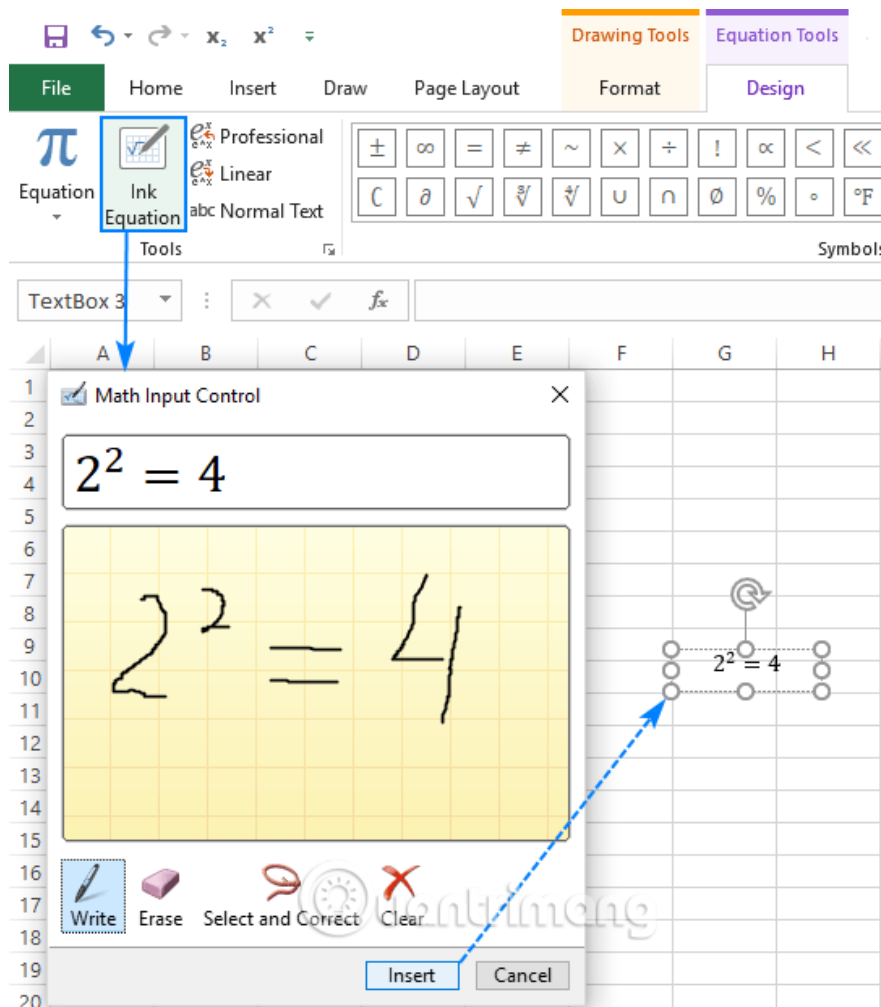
$x_2$ $x^2$

Drawing Tools Equation Tools

File Home Insert Draw Page Layout Format Design

Equation

Ink Equation

Professional

Linear

abc Normal Text

Tools

$\pm$ $\infty$ $=$ $\neq$ $\sim$ $\times$ $\div$ ! $\propto$ $<$ $\ll$

$\complement$ $\partial$ $\sqrt{}$ $\sqrt[3]{}$ $\sqrt[4]{}$ $\cup$ $\cap$ $\emptyset$ % $\circ$ °F

Symbols

TextBox 3

$f_x$

A B C D E F G H

1 2 3 4 5 6 7 8 9 10 11 12 13 14 15 16 17 18 19 20

Math Input Control

$2^2 = 4$

$2^2 = 4$

Write Erase Select and Correct Clear

Insert Cancel

$2^2 = 4$

Quantrimang